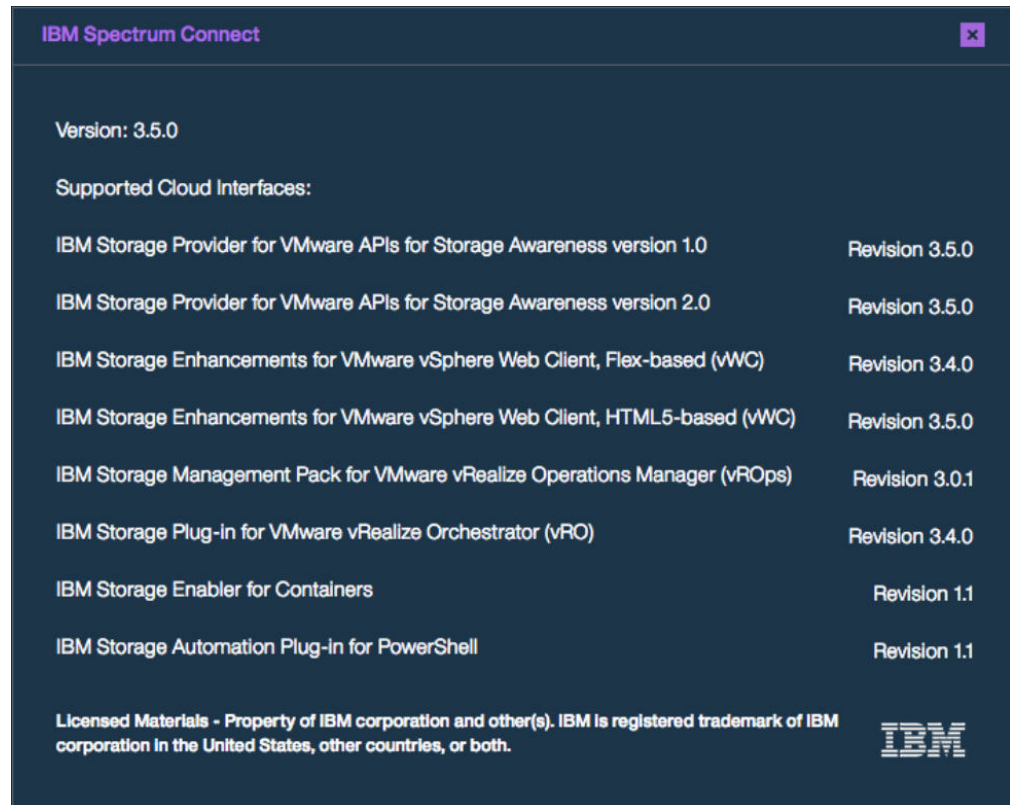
IBM Spectrum Connect

×

Version: 3.5.0

Supported Cloud Interfaces:

| | |
|---|---|
| IBM Storage Provider for VMware APIs for Storage Awareness version 1.0 | Revision 3.5.0 |
| IBM Storage Provider for VMware APIs for Storage Awareness version 2.0 | Revision 3.5.0 |
| IBM Storage Enhancements for VMware vSphere Web Client, Flex-based (vWC) | Revision 3.4.0 |
| IBM Storage Enhancements for VMware vSphere Web Client, HTML5-based (vWC) | Revision 3.5.0 |
| IBM Storage Management Pack for VMware vRealize Operations Manager (vROps) | Revision 3.0.1 |
| IBM Storage Plug-in for VMware vRealize Orchestrator (vRO) | Revision 3.4.0 |
| IBM Storage Enabler for Containers | Revision 1.1 |
| IBM Storage Automation Plug-in for PowerShell | Revision 1.1 |

Licensed Materials - Property of IBM corporation and other(s). IBM is registered trademark of IBM corporation in the United States, other countries, or both.

IBM